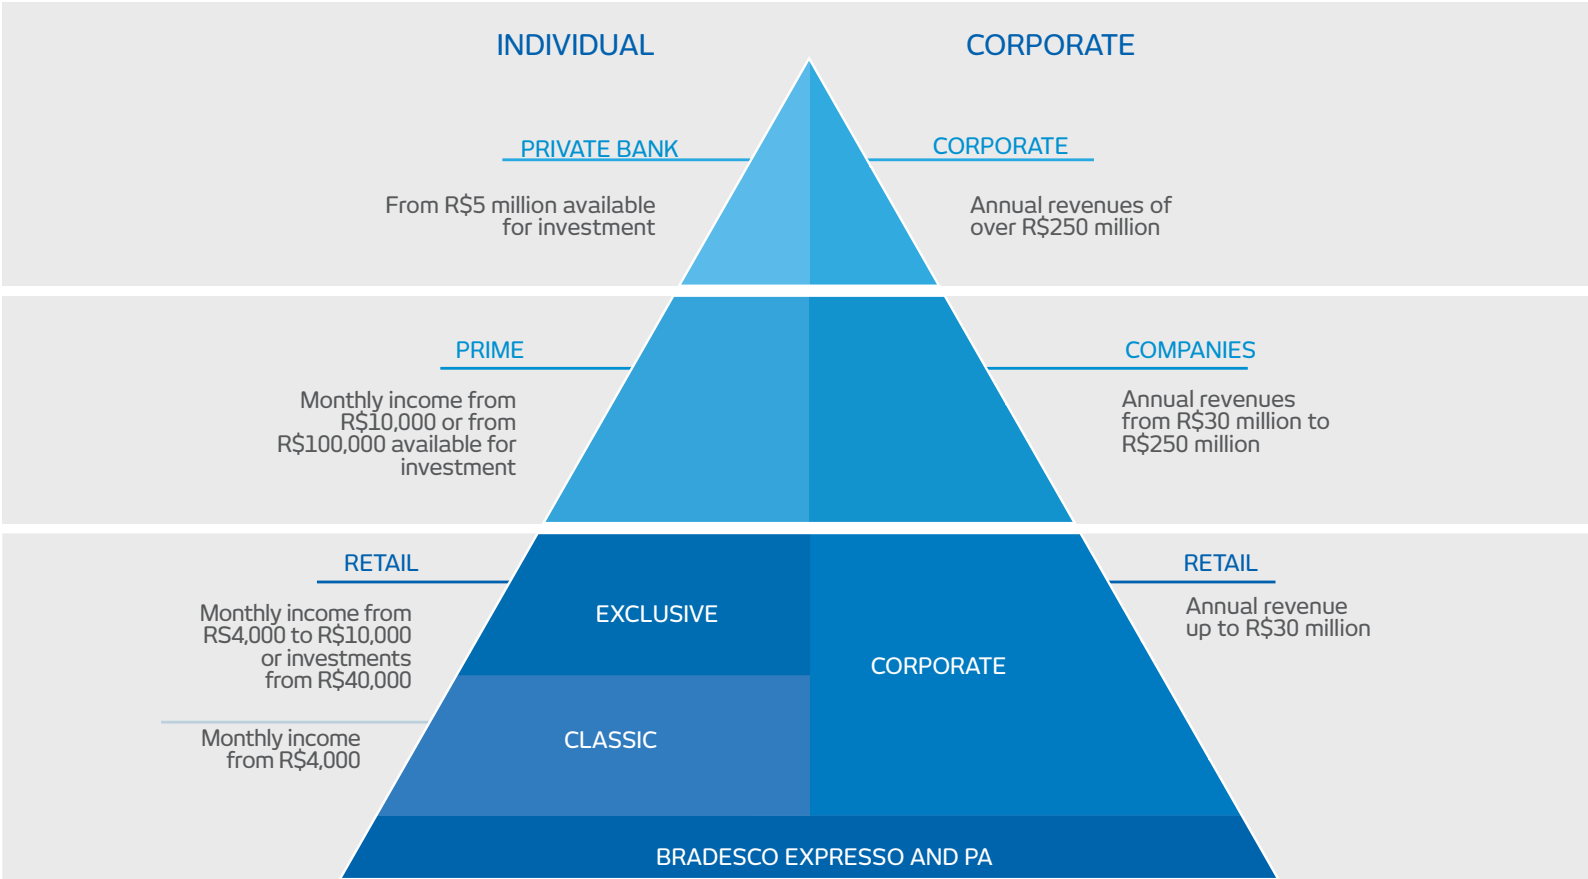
INDIVIDUAL

CORPORATE

PRIVATE BANK

From R$5 million available for investment

CORPORATE

Annual revenues of over R$250 million

PRIME

Monthly income from R$10,000 or from R$100,000 available for investment

COMPANIES

Annual revenues from R$30 million to R$250 million

RETAIL

Monthly income from RS4,000 to R$10,000 or investments from R$40,000

Monthly income from R$4,000

EXCLUSIVE

CLASSIC

CORPORATE

RETAIL

Annual revenue up to R$30 million

BRADESCO EXPRESSO AND PA